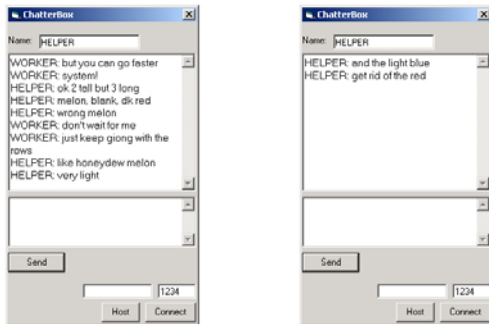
ChatterBox

Name: HELPER

WORKER: but you can go faster
WORKER: system!
HELPER: ok 2 tall but 3 long
HELPER: melon, blank, dk red
HELPER: wrong melon
WORKER: don't wait for me
WORKER: just keep giong with the rows
HELPER: like honeydew melon
HELPER: very light

Send

1234

Host Connect

ChatterBox

Name: HELPER

HELPER: and the light blue
HELPER: get rid of the red

Send

1234

Host Connect